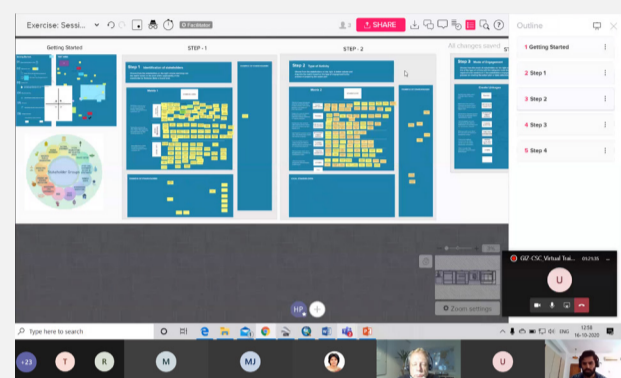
Exercise: Sessi...

Facilitator

SHARE

Outline

Getting Started

STEP - 1

STEP - 2

All changes saved

1 Getting Started

2 Step 1

3 Step 2

4 Step 3

5 Step 4

Step 1

Step 2

Step 3

Stakeholder Groups

U

GIZ-CSC_Virtual Trai...

Zoom settings

HP

Type here to search

ENG

12:18

16-10-2020

+23

T

R

M

MJ

U